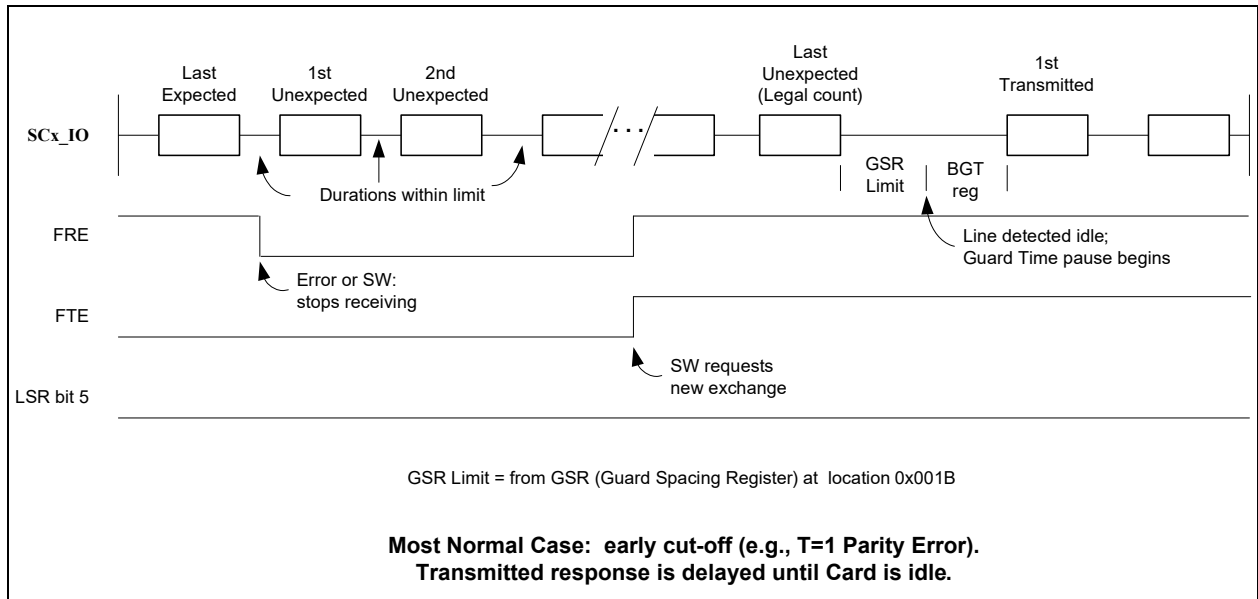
Last Expected

1st Unexpected

2nd Unexpected

Last Unexpected (Legal count)

1st Transmitted

SCx_IO

. . .

Durations within limit

GSR Limit

BGT reg

FRE

Line detected idle; Guard Time pause begins

Error or SW: stops receiving

FTE

SW requests new exchange

LSR bit 5

GSR Limit = from GSR (Guard Spacing Register) at location 0x001B

Most Normal Case: early cut-off (e.g., T=1 Parity Error).
Transmitted response is delayed until Card is idle.